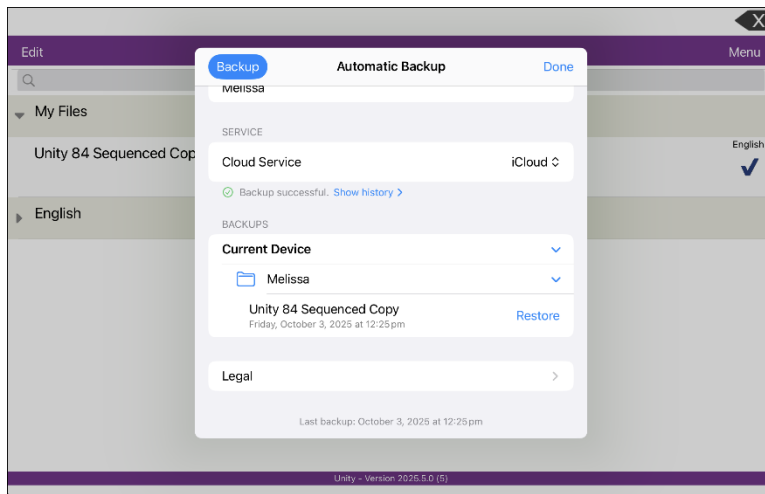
Edit

Menu

My Files

Unity 84 Sequenced Cop

English

English

Backup

Automatic Backup

Done

Melissa

SERVICE

Cloud Service

iCloud

Backup successful. Show history >

BACKUPS

Current Device

Melissa

Unity 84 Sequenced Copy

Friday, October 3, 2025 at 12:25pm

Restore

Legal

Last backup: October 3, 2025 at 12:25pm

Unity - Version 2025.5.0 (5)